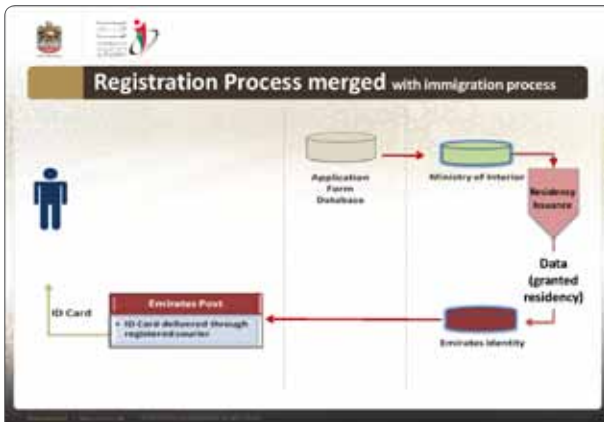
Registration Process merged with immigration process

Application Form Database

Ministry of Interior

Residency Issuance

Data (granted residency)

Emirates Identity

Emirates Post

• ID Card delivered through registered courier

ID Card

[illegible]